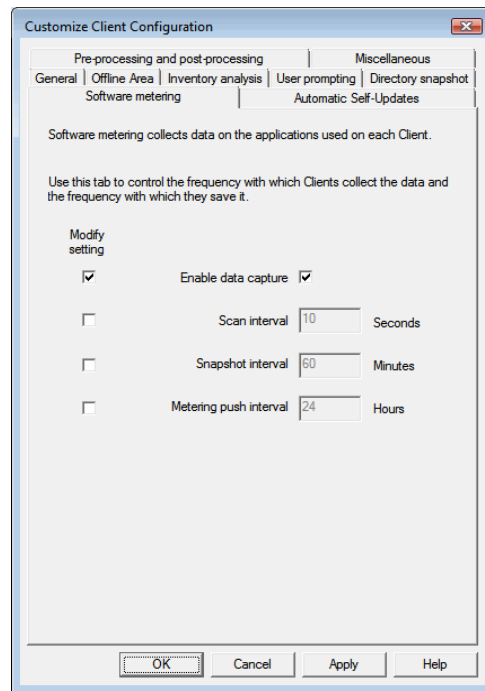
Customize Client Configuration

Pre-processing and post-processing | Miscellaneous
General | Offline Area | Inventory analysis | User prompting | Directory snapshot
Software metering | Automatic Self-Updates

Software metering collects data on the applications used on each Client.

Use this tab to control the frequency with which Clients collect the data and the frequency with which they save it.

Modify setting

Enable data capture

Scan interval 10 Seconds

Snapshot interval 60 Minutes

Metering push interval 24 Hours

OK Cancel Apply Help